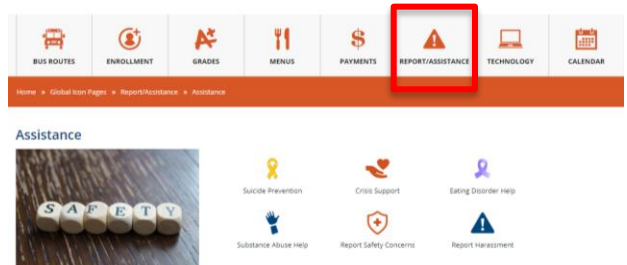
BUS ROUTES ENROLLMENT GRADES MENUS PAYMENTS REPORT/ASSISTANCE TECHNOLOGY CALENDAR

Home » Global Icon Pages » Report/Assistance » Assistance

Assistance

SAFETY

Suicide Prevention
Crisis Support
Eating Disorder Help
Substance Abuse Help
Report Safety Concerns
Report Harassment